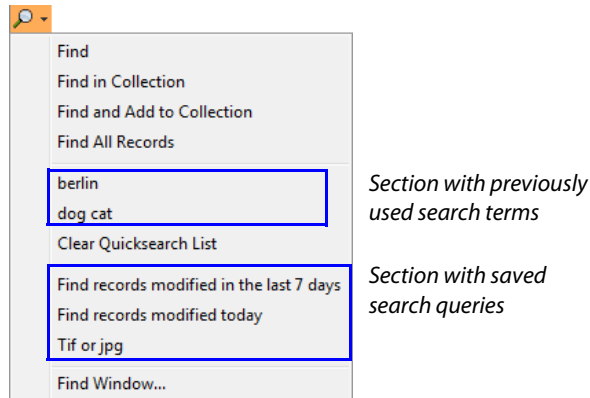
Find
Find in Collection
Find and Add to Collection
Find All Records
berlin
dog cat
Clear Quicksearch List
Find records modified in the last 7 days
Find records modified today
Tif or jpg
Find Window...

Section with previously used search terms

Section with saved search queries